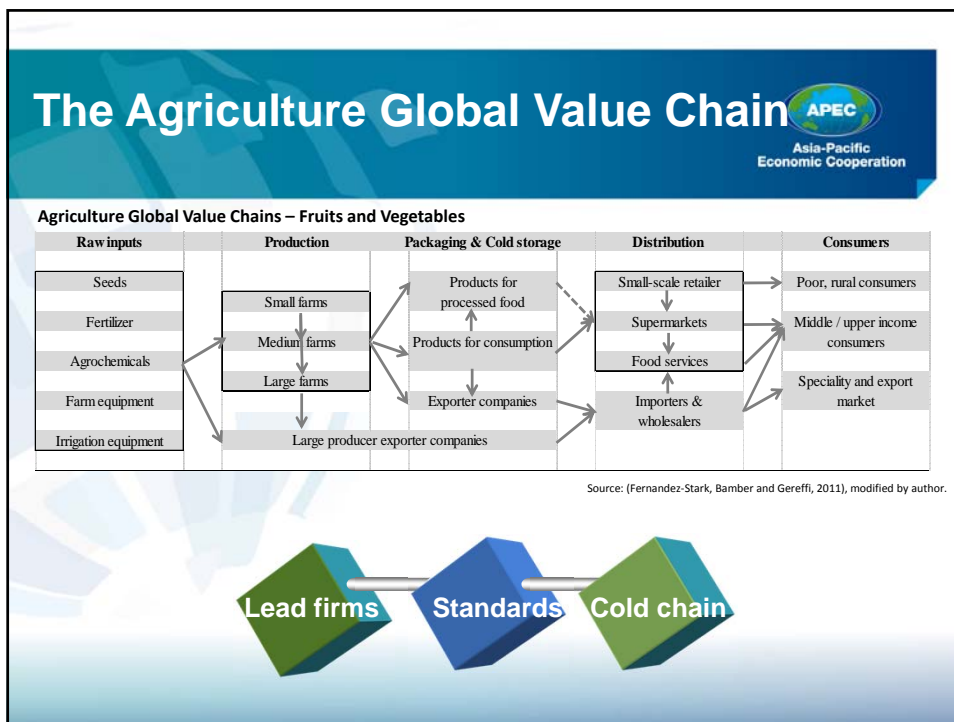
The Agriculture Global Value Chain

APEC
Asia-Pacific Economic Cooperation

Agriculture Global Value Chains – Fruits and Vegetables

| Raw inputs | Production | Packaging & Cold storage | Distribution | Consumers |
|---|---|---|---|---|
| Seeds<br>Fertilizer<br>Agrochemicals<br>Farm equipment<br>Irrigation equipment | Small farms<br>Medium farms<br>Large farms | Products for processed food<br>Products for consumption<br>Exporter companies | Small-scale retailer<br>Supermarkets<br>Food services<br>Importers & wholesalers | Poor, rural consumers<br>Middle / upper income consumers<br>Speciality and export market |
| | Large producer exporter companies | | | |

Source: (Fernandez-Stark, Bamber and Gereffi, 2011), modified by author.

Lead firms
Standards
Cold chain